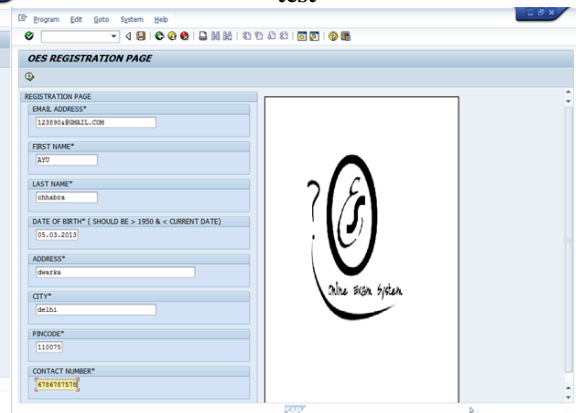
Program Edit Goto System Help

OES REGISTRATION PAGE

REGISTRATION PAGE

EMAIL ADDRESS*
1238904@GMAIL.COM

FIRST NAME*
AYU

LAST NAME*
chhabra

DATE OF BIRTH* ( SHOULD BE > 1950 & < CURRENT DATE)
05.03.2013

ADDRESS*
dwarka

CITY*
delhi

PINCODE*
110075

CONTACT NUMBER*
6786787578

Online Exam System